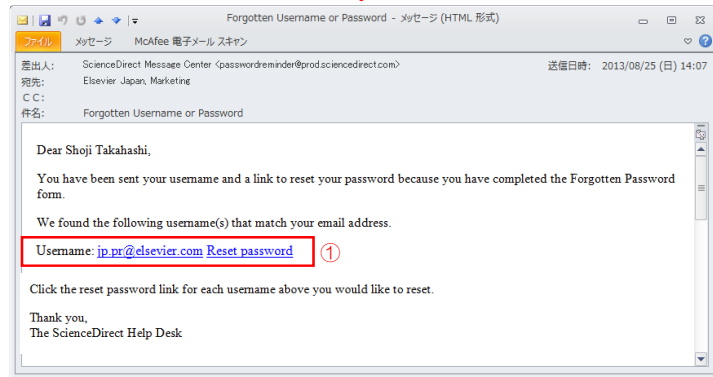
Forgotten Username or Password - メッセージ (HTML 形式)

ファイル　メッセージ　McAfee 電子メール スキャン

差出人:　ScienceDirect Message Center <passwordreminder@prod.sciencedirect.com>　送信日時:　2013/08/25 (日) 14:07
宛先:　Elsevier Japan, Marketing
CC:
件名:　Forgotten Username or Password

Dear Shoji Takahashi,

You have been sent your username and a link to reset your password because you have completed the Forgotten Password form.

We found the following username(s) that match your email address.

Username: jp.pr@elsevier.com Reset password ①

Click the reset password link for each username above you would like to reset.

Thank you,
The ScienceDirect Help Desk